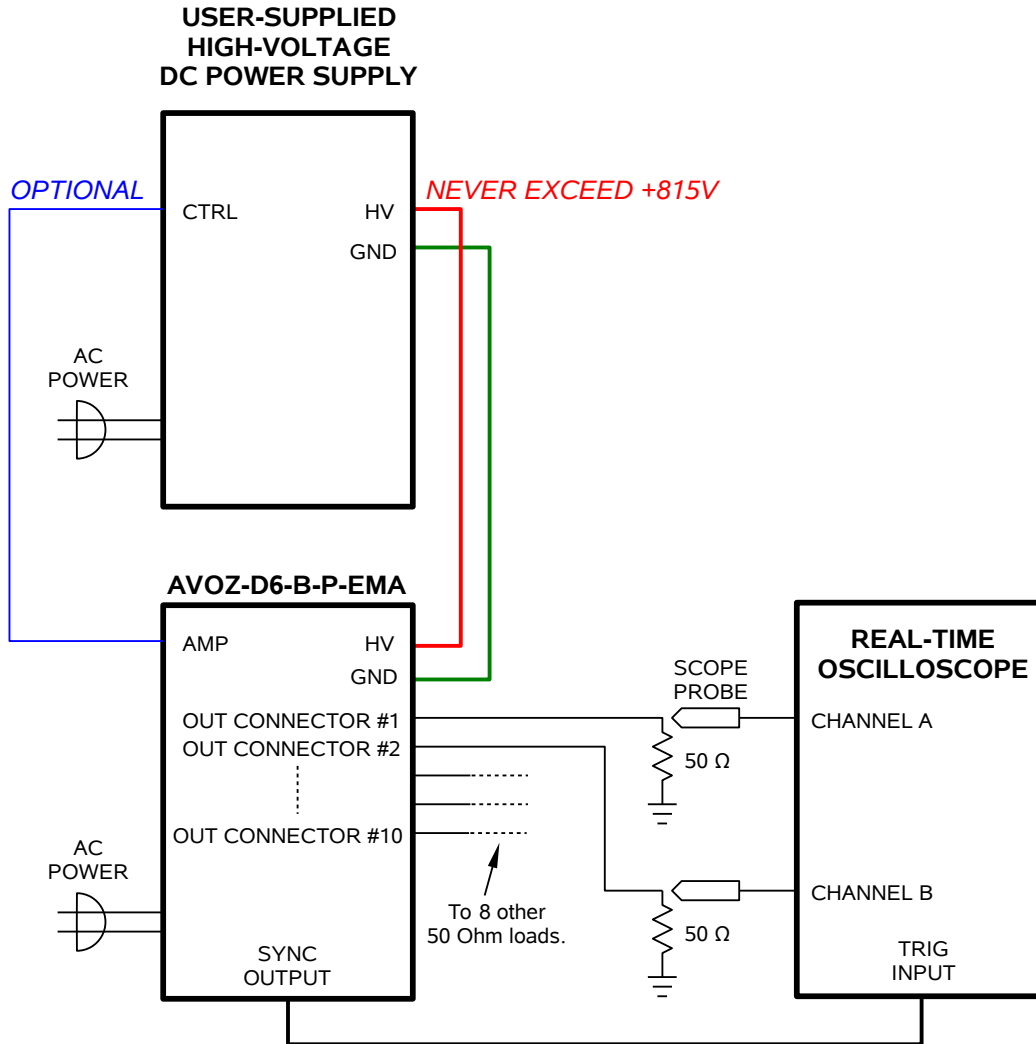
USER-SUPPLIED HIGH-VOLTAGE DC POWER SUPPLY

OPTIONAL

CTRL

HV

GND

NEVER EXCEED +815V

AC POWER

AVOZ-D6-B-P-EMA

AMP

HV

GND

OUT CONNECTOR #1

OUT CONNECTOR #2

OUT CONNECTOR #10

AC POWER

SYNC OUTPUT

To 8 other 50 Ohm loads.

SCOPE PROBE

50 Ω

50 Ω

REAL-TIME OSCILLOSCOPE

CHANNEL A

CHANNEL B

TRIG INPUT